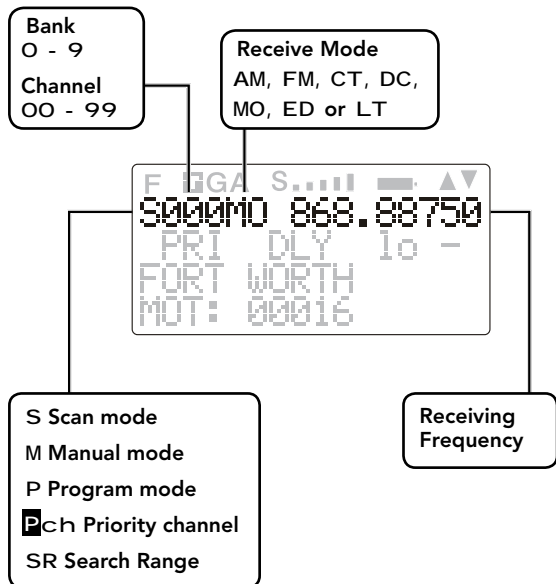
Bank
0 - 9
Channel
00 - 99

Receive Mode
AM, FM, CT, DC, MO, ED or LT

F GA S ▲▼
S000MO 868.88750
PRI DLY lo -
FORT WORTH
MOT: 00016

S Scan mode
M Manual mode
P Program mode
Pch Priority channel
SR Search Range

Receiving Frequency